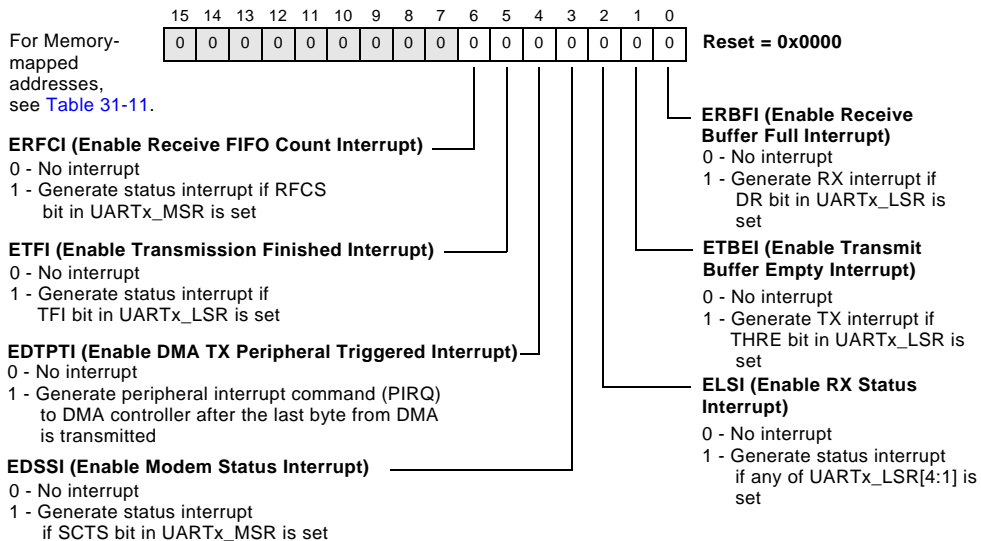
15 14 13 12 11 10 9 8 7 6 5 4 3 2 1 0

For Memory-mapped addresses, see Table 31-11.

| 0 | 0 | 0 | 0 | 0 | 0 | 0 | 0 | 0 | 0 | 0 | 0 | 0 | 0 | 0 | 0 |
|---|---|---|---|---|---|---|---|---|---|---|---|---|---|---|---|

Reset = 0x0000

ERBFI (Enable Receive Buffer Full Interrupt)
0 - No interrupt
1 - Generate RX interrupt if DR bit in UARTx_LSR is set

ERFCI (Enable Receive FIFO Count Interrupt)
0 - No interrupt
1 - Generate status interrupt if RFCS bit in UARTx_MSR is set

ETFI (Enable Transmission Finished Interrupt)
0 - No interrupt
1 - Generate status interrupt if TFI bit in UARTx_LSR is set

ETBEI (Enable Transmit Buffer Empty Interrupt)
0 - No interrupt
1 - Generate TX interrupt if THRE bit in UARTx_LSR is set

EDTPTI (Enable DMA TX Peripheral Triggered Interrupt)
0 - No interrupt
1 - Generate peripheral interrupt command (PIRQ) to DMA controller after the last byte from DMA is transmitted

ELSI (Enable RX Status Interrupt)
0 - No interrupt
1 - Generate status interrupt if any of UARTx_LSR[4:1] is set

EDSSI (Enable Modem Status Interrupt)
0 - No interrupt
1 - Generate status interrupt if SCTS bit in UARTx_MSR is set